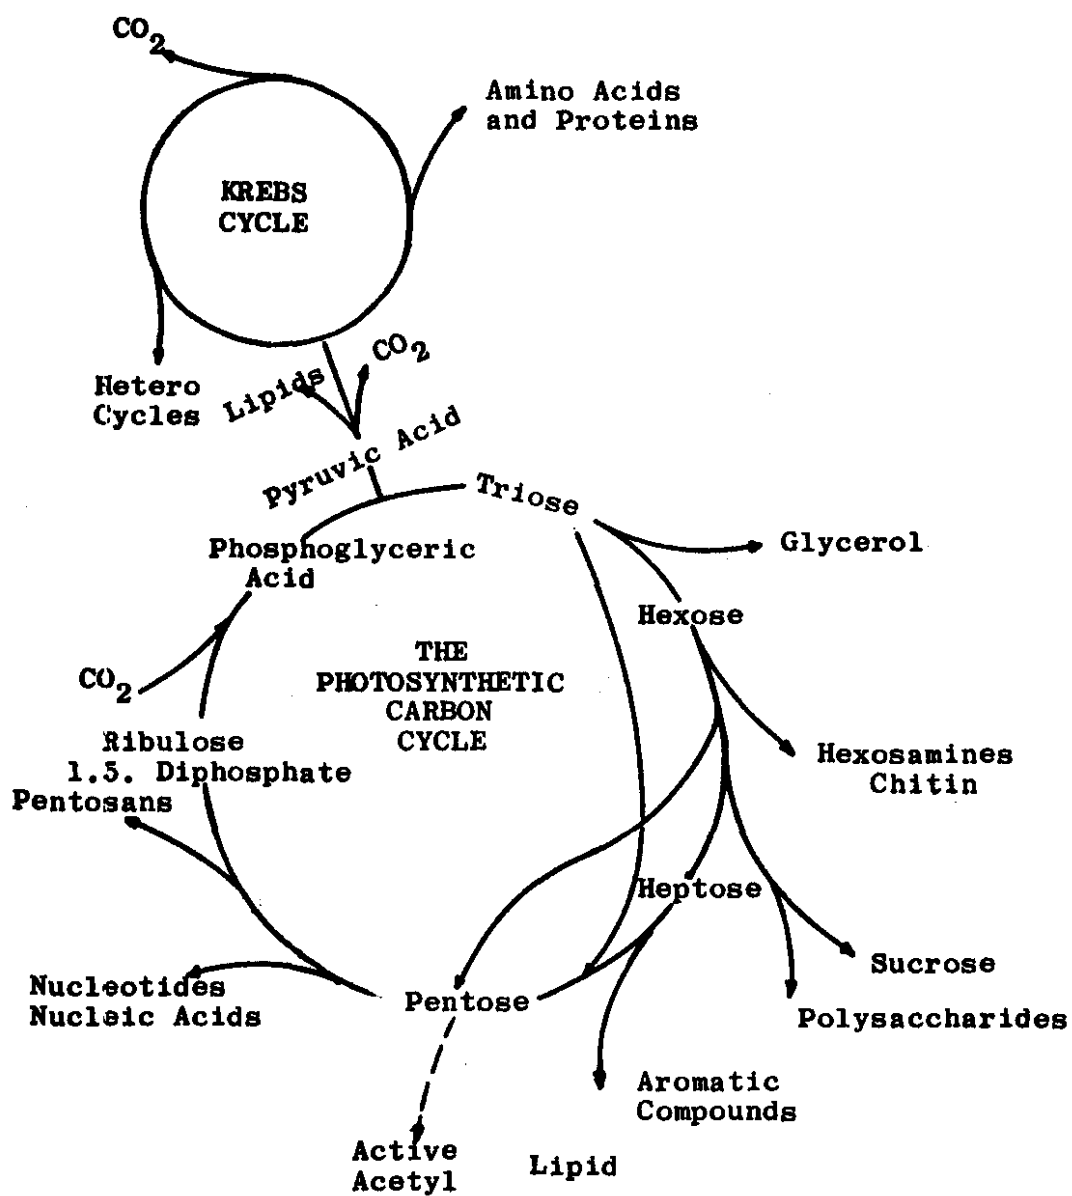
$CO_2$

Amino Acids and Proteins

KREBS CYCLE

Hetero Cycles

Lipids

$CO_2$

Pyruvic Acid

Triose

Glycerol

Phosphoglyceric Acid

Hexose

$CO_2$

THE PHOTOSYNTHETIC CARBON CYCLE

Ribulose 1.5. Diphosphate

Pentosans

Hexosamines Chitin

Heptose

Sucrose

Nucleotides Nucleic Acids

Pentose

Polysaccharides

Aromatic Compounds

Active Acetyl

Lipid